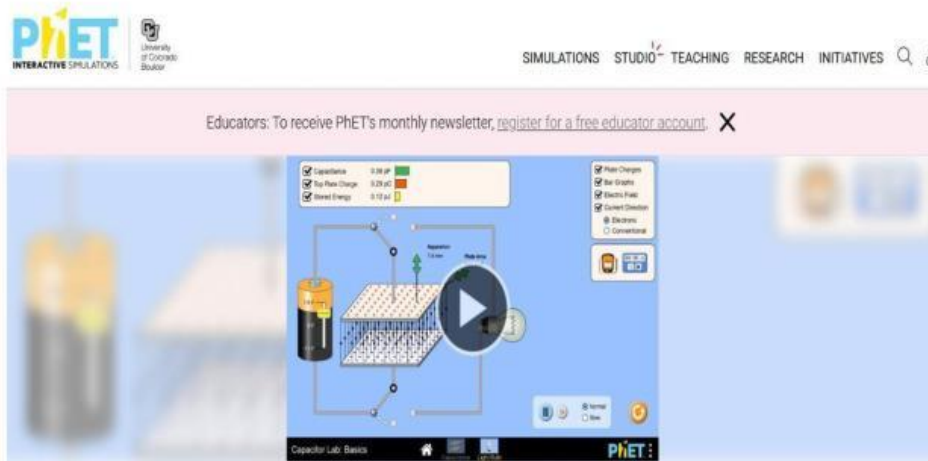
PhET INTERACTIVE SIMULATIONS

University of Colorado Boulder

SIMULATIONS STUDIO TEACHING RESEARCH INITIATIVES

Educators: To receive PhET's monthly newsletter, register for a free educator account. X

Capacitance 0.39 pF
Top Plate Charge 0.29 pC
Stored Energy 0.12 pJ

Plate Charges
Bar Graphs
Electric Field
Current Direction
Electrons
Conventional

Separation
7.4 mm

Plate Area

Normal
Slow

Capacitor Lab: Basics

PhET